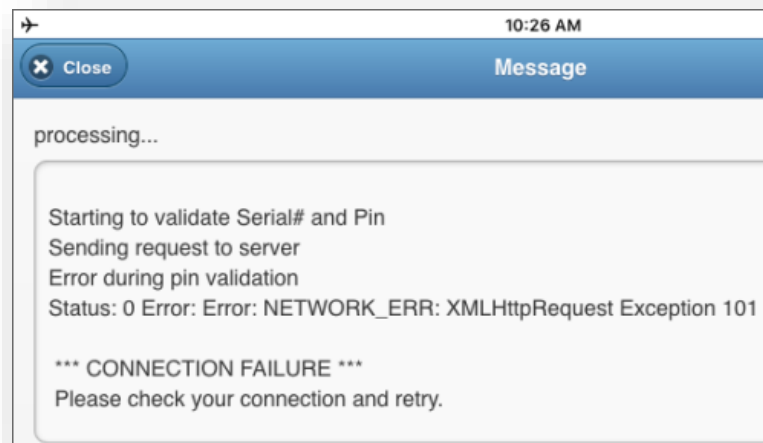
10:26 AM

Close

Message

processing...

Starting to validate Serial# and Pin
Sending request to server
Error during pin validation
Status: 0 Error: Error: NETWORK_ERR: XMLHttpRequest Exception 101

*** CONNECTION FAILURE ***
Please check your connection and retry.